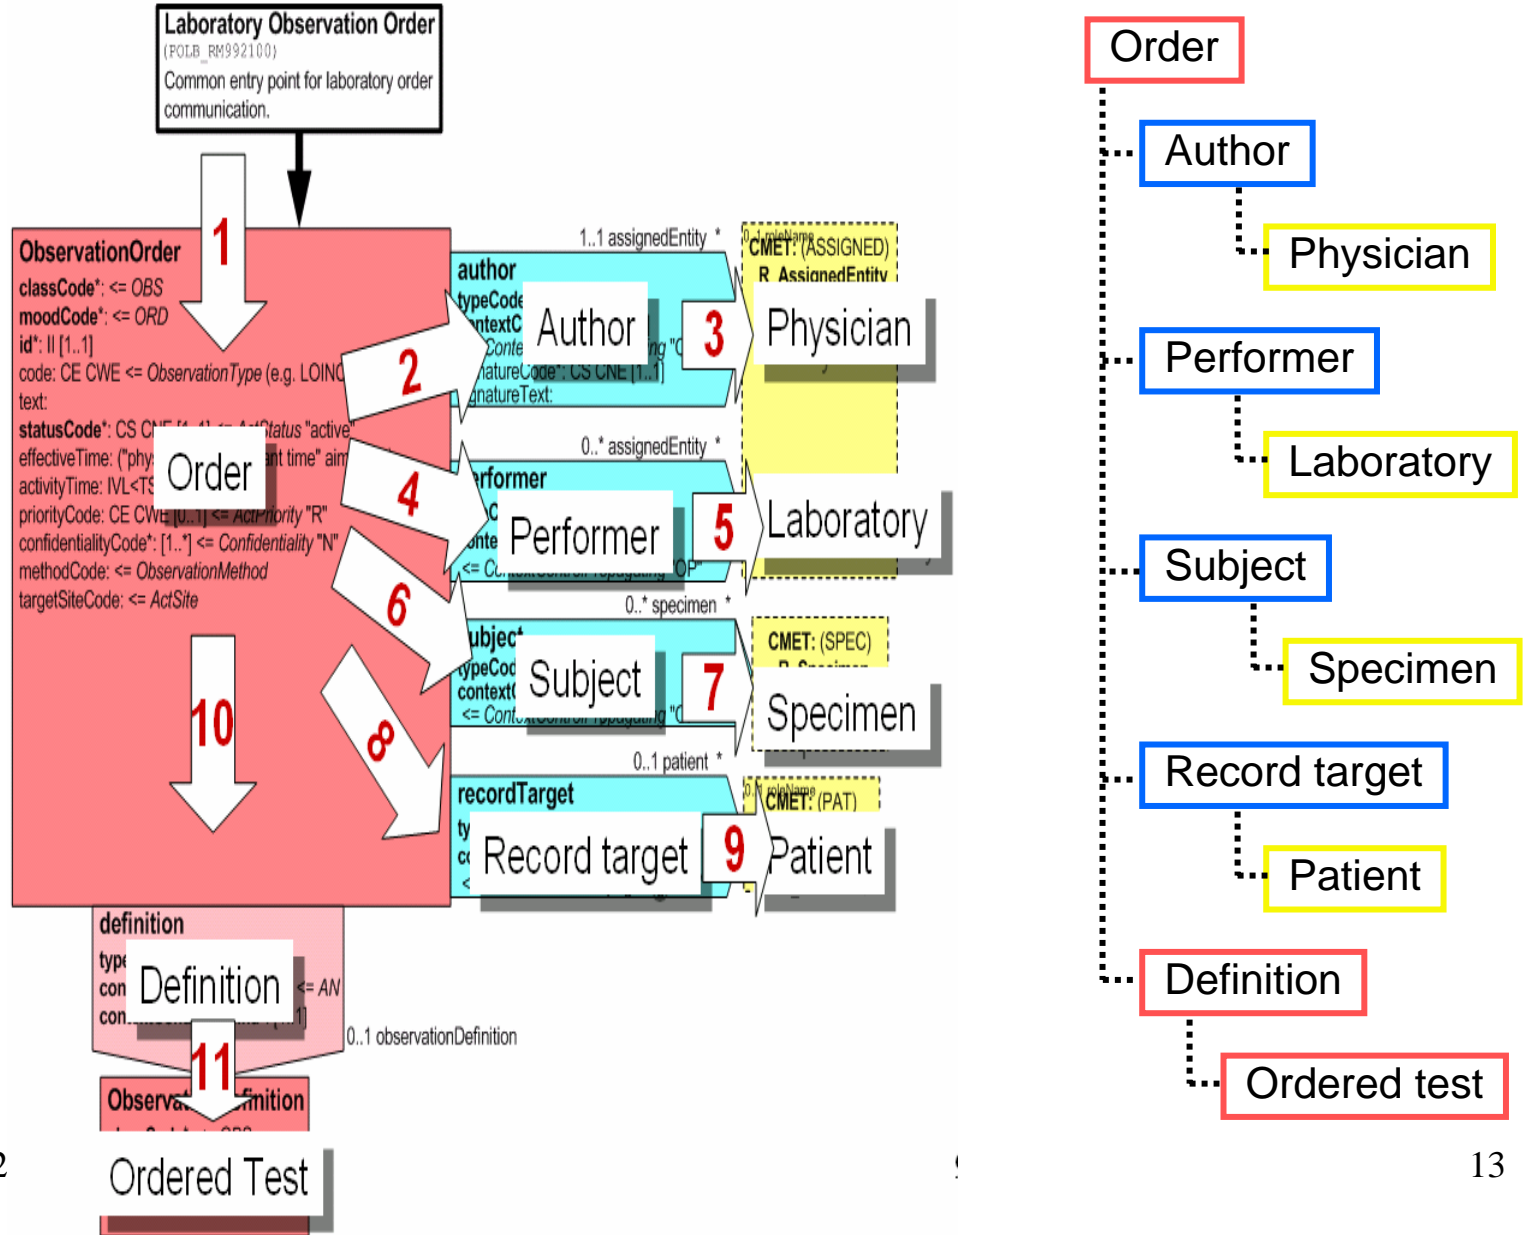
Laboratory Observation Order
(POLB_RM992100)
Common entry point for laboratory order communication.

ObservationOrder
classCode*: <= OBS
moodCode*: <= ORD
id*: II [1..1]
code: CE CWE <= ObservationType (e.g. LOINC
text:
statusCode*: CS CNE [1..1] <= ActStatus "active"
effectiveTime: ("phy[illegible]nt time" aim
activityTime: IVL<TS
priorityCode: CE CWE [0..1] <= ActPriority "R"
confidentialityCode*: [1..*] <= Confidentiality "N"
methodCode: <= ObservationMethod
targetSiteCode: <= ActSite

1
2
3
4
5
6
7
8
9
10
11

Order
Author
Physician
Performer
Laboratory
Subject
Specimen
Record target
Patient
Definition
Ordered Test

author
typeCode
contextC
<= Conte
signatureCode: CS CNE [1..1]
signatureText:
1..1 assignedEntity *
CMET: (ASSIGNED)
R_AssignedEntity
0..* assignedEntity *
performer
<= Co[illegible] "OP"
0..* specimen *
subject
typeCod
context(
<= Cont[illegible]
CMET: (SPEC)
0..1 patient *
recordTarget
CMET: (PAT)
definition
type
con
con
<= AN
0..1 observationDefinition
Observa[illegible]finition

2
13

Order
Author
Physician
Performer
Laboratory
Subject
Specimen
Record target
Patient
Definition
Ordered test